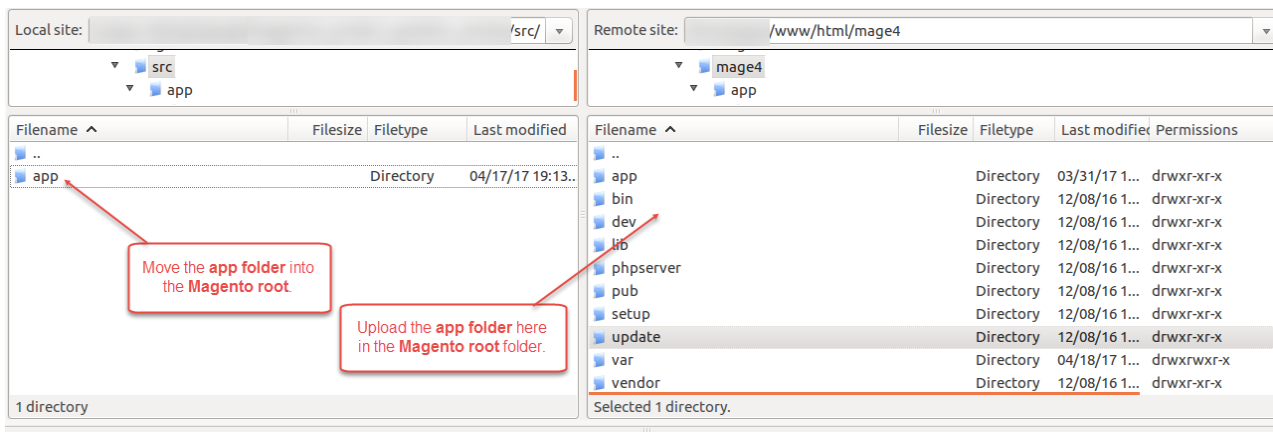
Local site: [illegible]/src/

src
app

| Filename | Filesize | Filetype | Last modified |
|---|---|---|---|
| .. | | | |
| app | | Directory | 04/17/17 19:13... |

Move the **app folder** into the **Magento root**.

1 directory

Remote site: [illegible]/www/html/mage4

mage4
app

| Filename | Filesize | Filetype | Last modified | Permissions |
|---|---|---|---|---|
| .. | | | | |
| app | | Directory | 03/31/17 1... | drwxr-xr-x |
| bin | | Directory | 12/08/16 1... | drwxr-xr-x |
| dev | | Directory | 12/08/16 1... | drwxr-xr-x |
| lib | | Directory | 12/08/16 1... | drwxr-xr-x |
| phpserver | | Directory | 12/08/16 1... | drwxr-xr-x |
| pub | | Directory | 12/08/16 1... | drwxr-xr-x |
| setup | | Directory | 12/08/16 1... | drwxr-xr-x |
| update | | Directory | 12/08/16 1... | drwxr-xr-x |
| var | | Directory | 04/18/17 1... | drwxrwxr-x |
| vendor | | Directory | 12/08/16 1... | drwxr-xr-x |

Upload the **app folder** here in the **Magento root** folder.

Selected 1 directory.